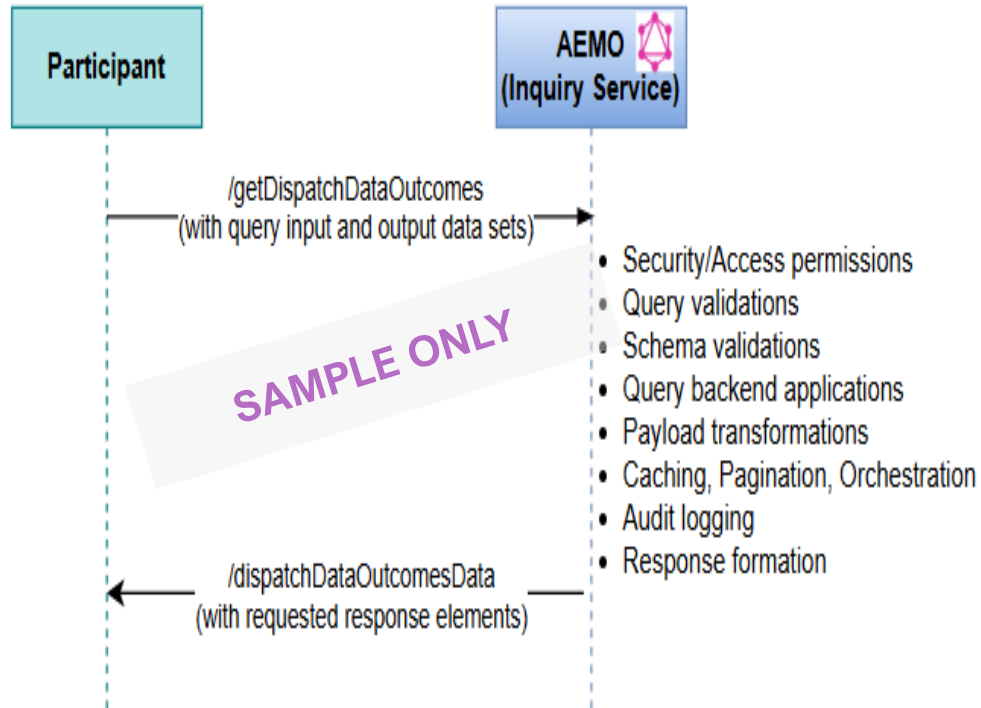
Participant

AEMO
(Inquiry Service)

/getDispatchDataOutcomes
(with query input and output data sets)

- Security/Access permissions
- Query validations
- Schema validations
- Query backend applications
- Payload transformations
- Caching, Pagination, Orchestration
- Audit logging
- Response formation

SAMPLE ONLY

/dispatchDataOutcomesData
(with requested response elements)